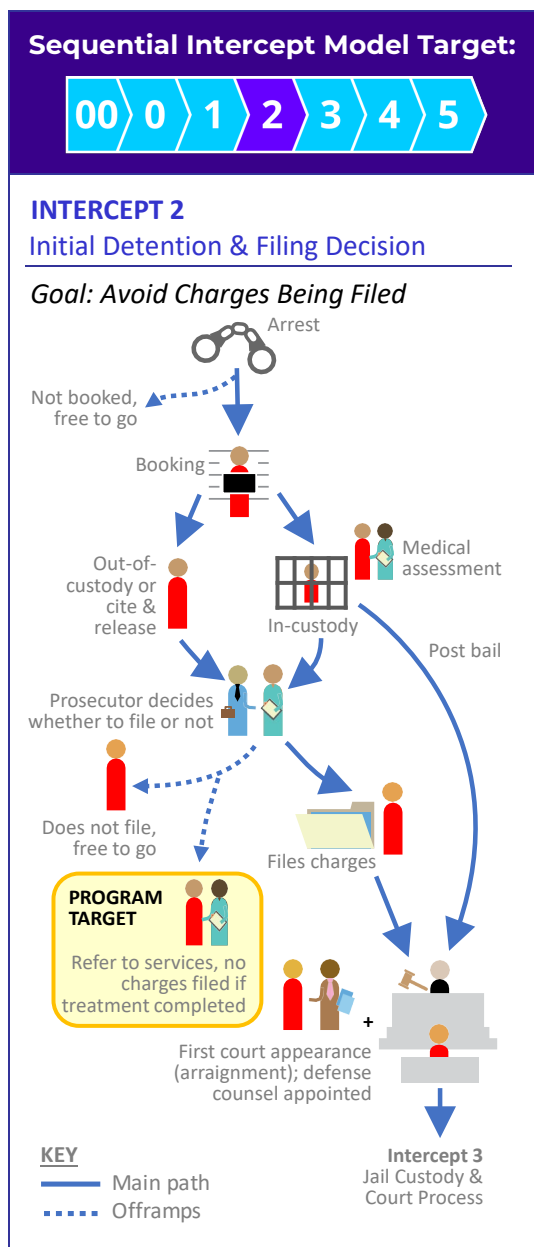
Sequential Intercept Model Target:

00 0 1 2 3 4 5

INTERCEPT 2
Initial Detention & Filing Decision

Goal: Avoid Charges Being Filed

Arrest

Not booked, free to go

Booking

Out-of-custody or cite & release

In-custody

Medical assessment

Post bail

Prosecutor decides whether to file or not

Does not file, free to go

Files charges

PROGRAM TARGET
Refer to services, no charges filed if treatment completed

+

First court appearance (arraignment); defense counsel appointed

Intercept 3
Jail Custody & Court Process

KEY
Main path
Offramps